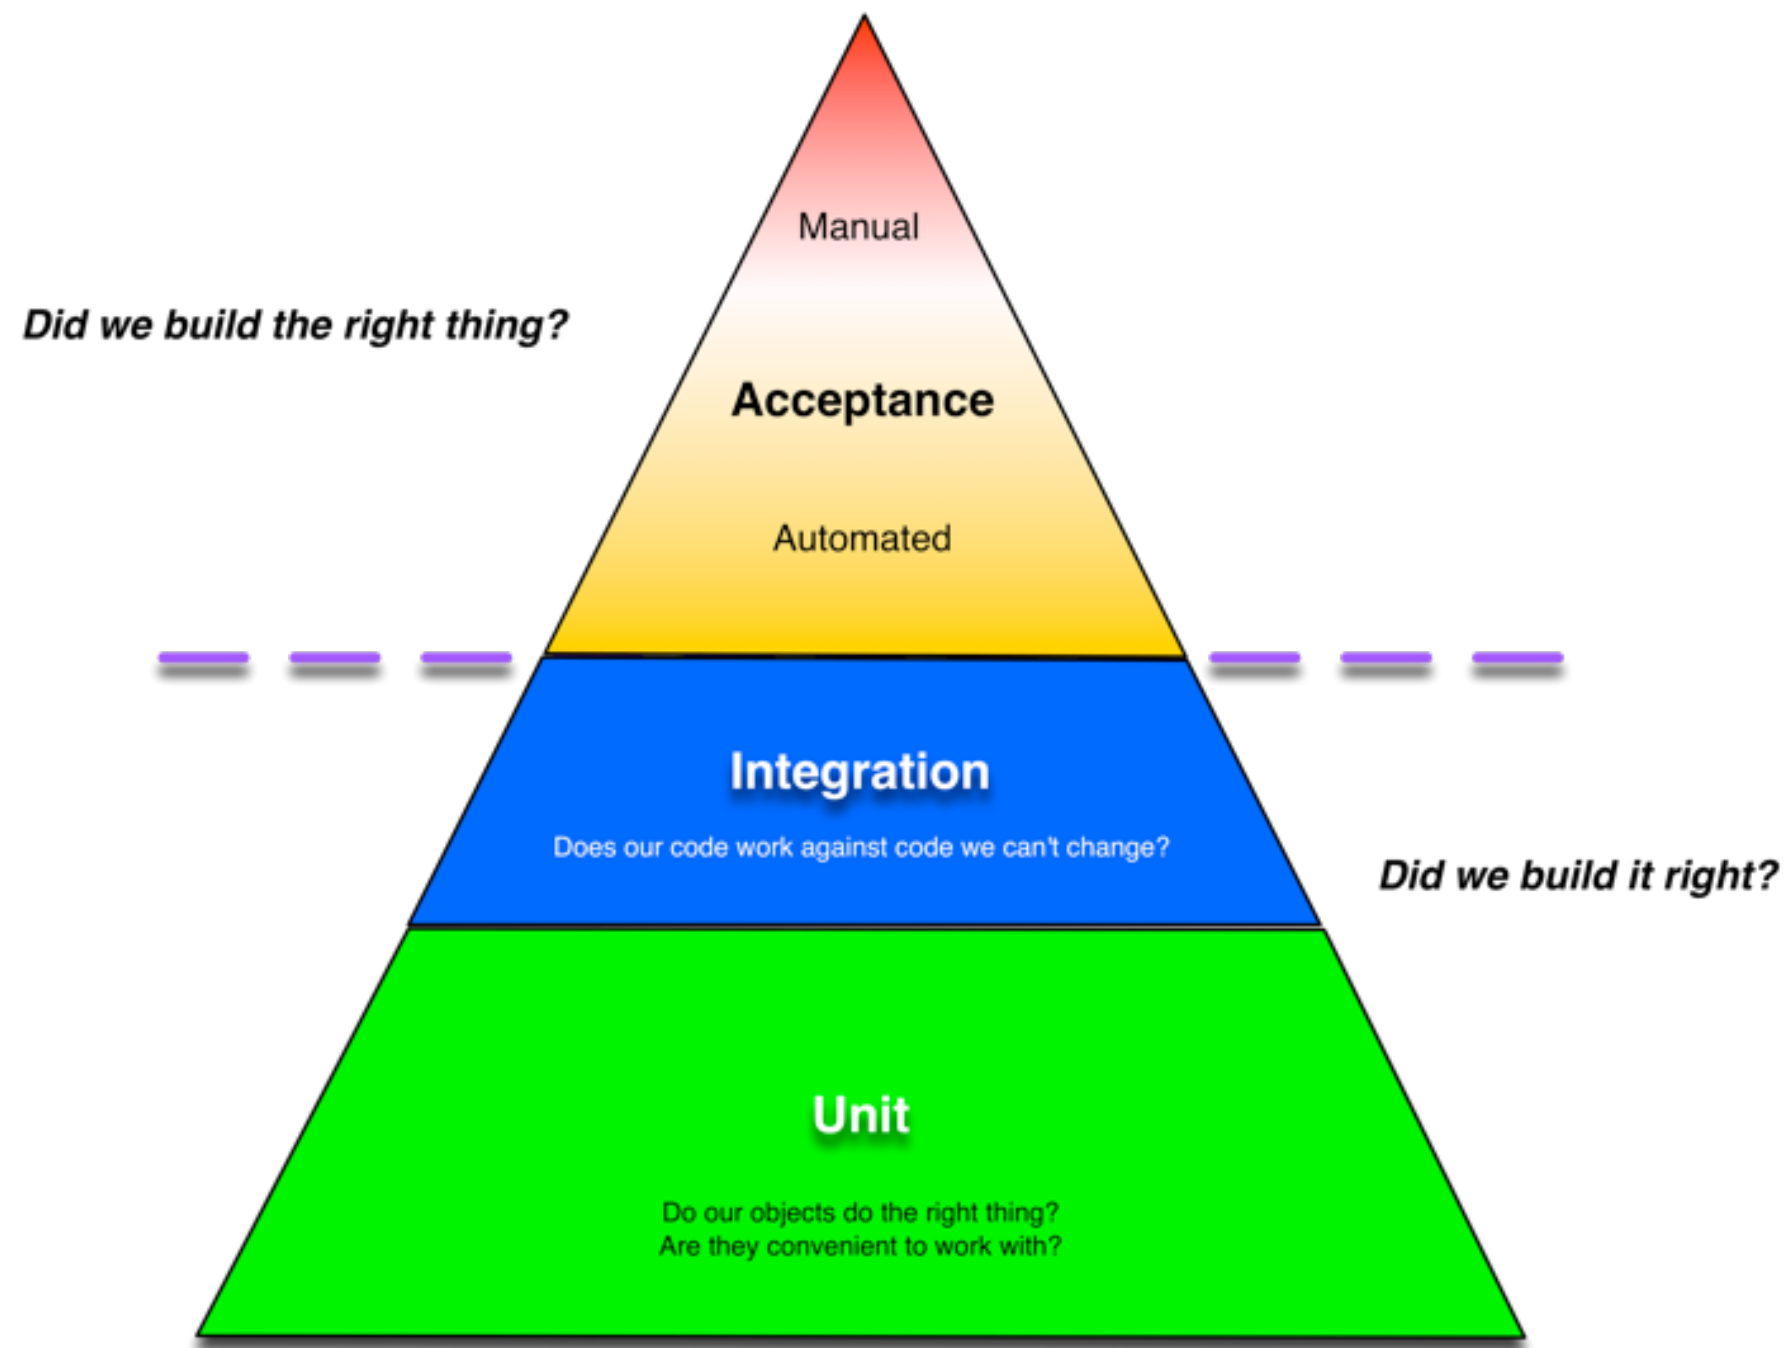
Manual

Did we build the right thing?

Acceptance

Automated

Integration

Does our code work against code we can't change?

Did we build it right?

Unit

Do our objects do the right thing?
Are they convenient to work with?